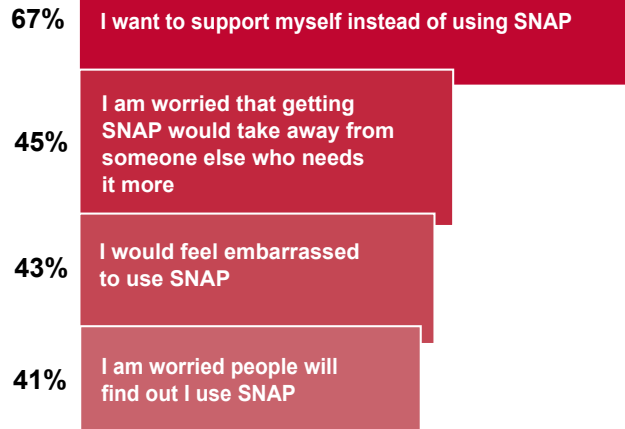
67% I want to support myself instead of using SNAP

45% I am worried that getting SNAP would take away from someone else who needs it more

43% I would feel embarrassed to use SNAP

41% I am worried people will find out I use SNAP